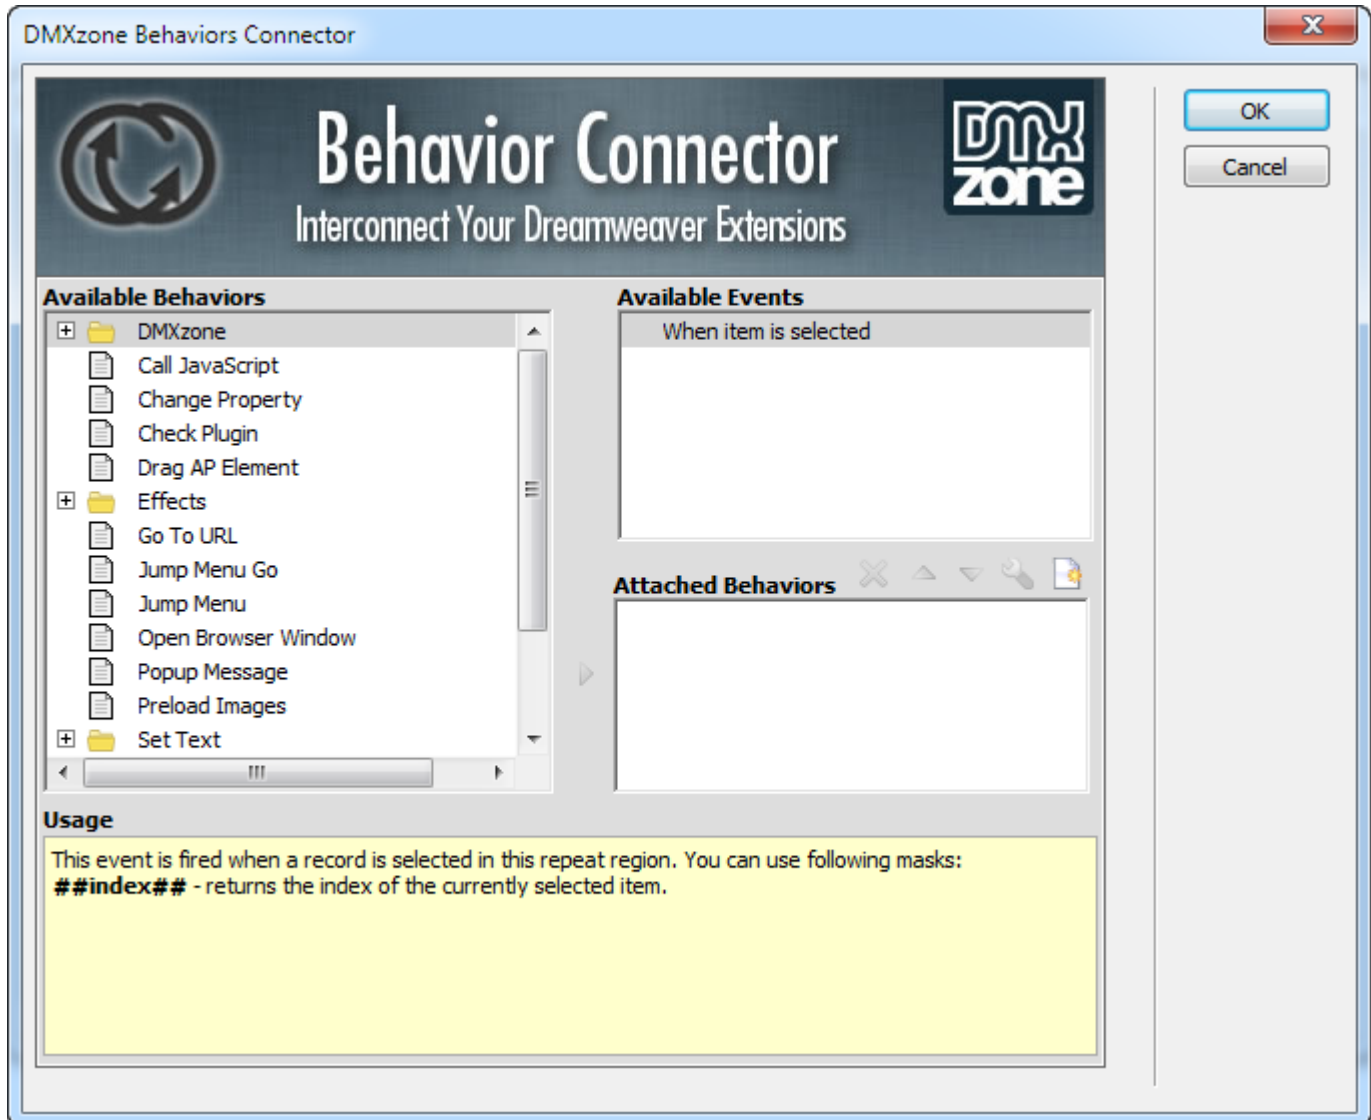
DMXzone Behaviors Connector

Behavior Connector
Interconnect Your Dreamweaver Extensions

DMX zone

OK
Cancel

Available Behaviors
DMXzone
Call JavaScript
Change Property
Check Plugin
Drag AP Element
Effects
Go To URL
Jump Menu Go
Jump Menu
Open Browser Window
Popup Message
Preload Images
Set Text

Available Events
When item is selected

Attached Behaviors

Usage
This event is fired when a record is selected in this repeat region. You can use following masks:
**##index##** - returns the index of the currently selected item.